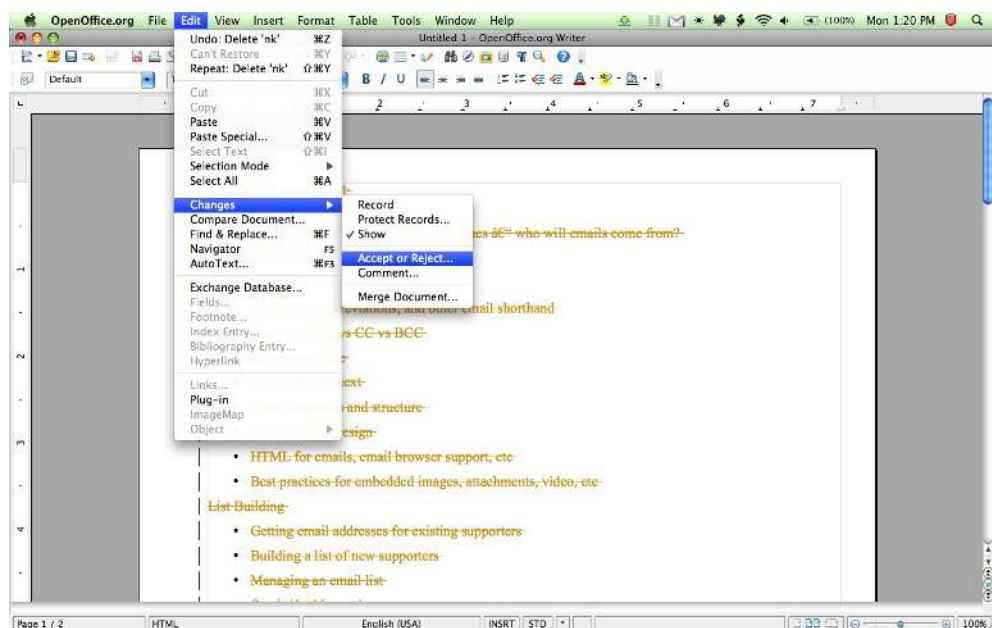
OpenOffice.org File Edit View Insert Format Table Tools Window Help
(100%) Mon 1:20 PM

Untitled 1 - OpenOffice.org Writer

Default

Undo: Delete 'nk' ⌘Z
Can't Restore ⌘Y
Repeat: Delete 'nk' ⇧⌘Y
Cut ⌘X
Copy ⌘C
Paste ⌘V
Paste Special... ⇧⌘V
Select Text ⇧⌘I
Selection Mode ▸
Select All ⌘A
Changes ▸
Compare Document...
Find & Replace... ⌘F
Navigator F5
AutoText... ⌘F3
Exchange Database...
Fields...
Footnote...
Index Entry...
Bibliography Entry...
Hyperlink
Links...
Plug-in
ImageMap
Object ▸

Record
Protect Records...
✓ Show
Accept or Reject...
Comment...
Merge Document...

es â€" who will emails come from?

eviations, and other email shorthand

s CC vs BCC

ext

and structure

esign

• HTML for emails, email browser support, etc
• Best practices for embedded images, attachments, video, etc

List Building
• Getting email addresses for existing supporters
• Building a list of new supporters
• Managing an email list

Page 1 / 2 HTML English (USA) INSRT STD * 100%